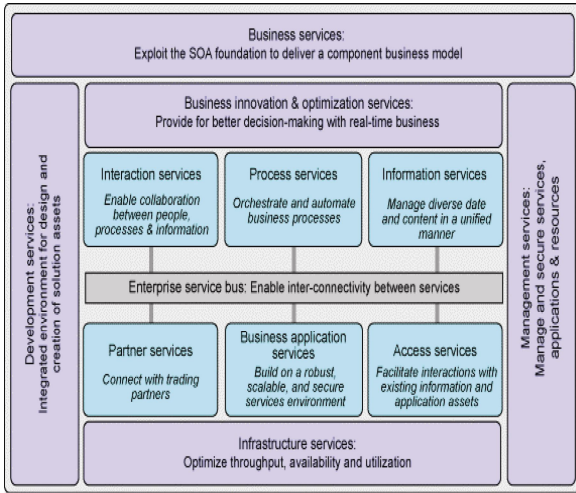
Business services:
Exploit the SOA foundation to deliver a component business model

Development services:
Integrated environment for design and creation of solution assets

Business innovation & optimization services:
Provide for better decision-making with real-time business

Interaction services
Enable collaboration between people, processes & information

Process services
Orchestrate and automate business processes

Information services
Manage diverse date and content in a unified manner

Enterprise service bus: Enable inter-connectivity between services

Partner services
Connect with trading partners

Business application services
Build on a robust, scalable, and secure services environment

Access services
Facilitate interactions with existing information and application assets

Management services:
Manage and secure services, applications & resources

Infrastructure services:
Optimize throughput, availability and utilization